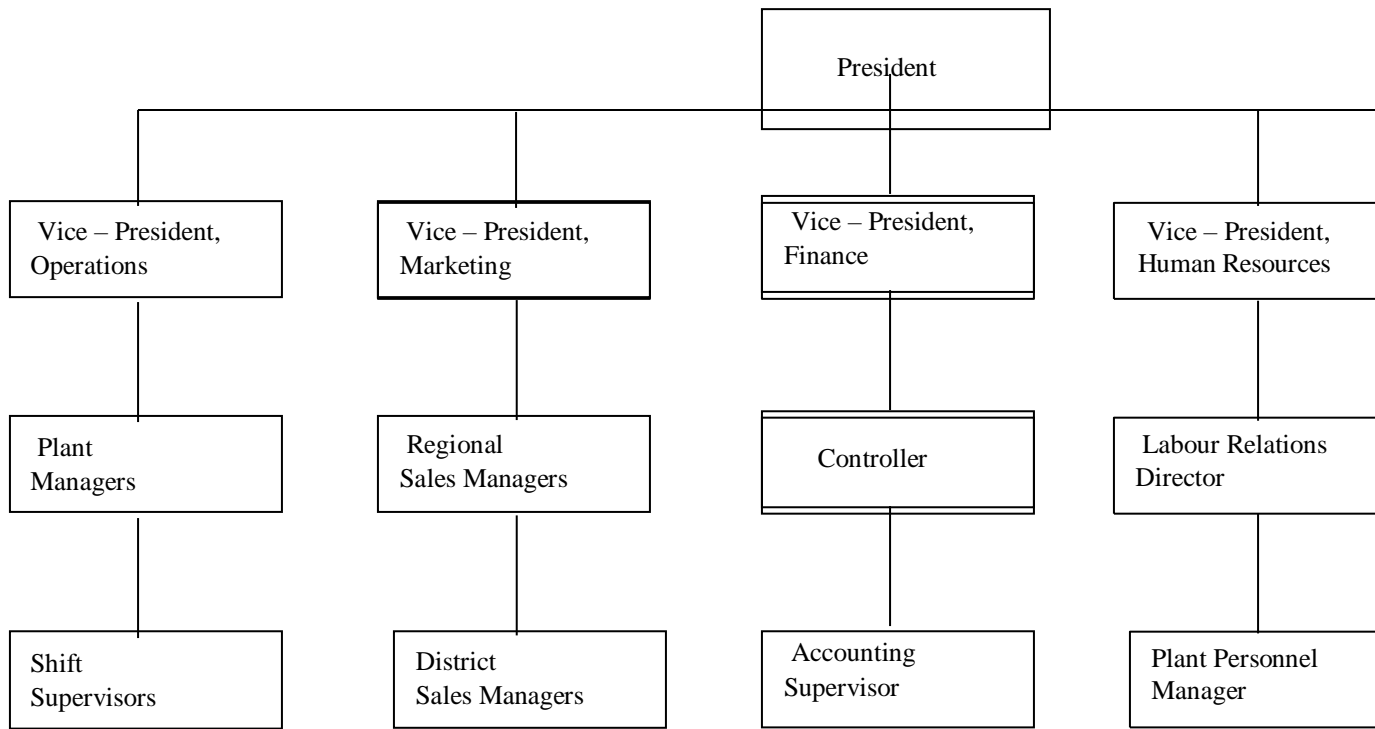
President

Vice – President, Operations

Vice – President, Marketing

Vice – President, Finance

Vice – President, Human Resources

Plant Managers

Regional Sales Managers

Controller

Labour Relations Director

Shift Supervisors

District Sales Managers

Accounting Supervisor

Plant Personnel Manager